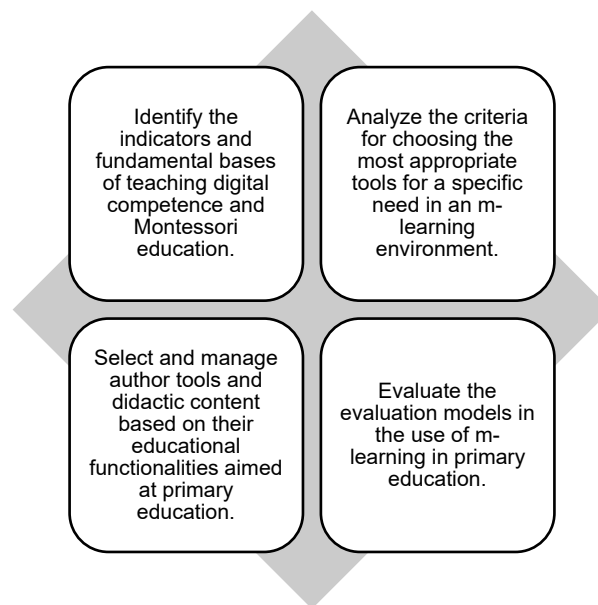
Identify the indicators and fundamental bases of teaching digital competence and Montessori education.

Analyze the criteria for choosing the most appropriate tools for a specific need in an m-learning environment.

Select and manage author tools and didactic content based on their educational functionalities aimed at primary education.

Evaluate the evaluation models in the use of m-learning in primary education.